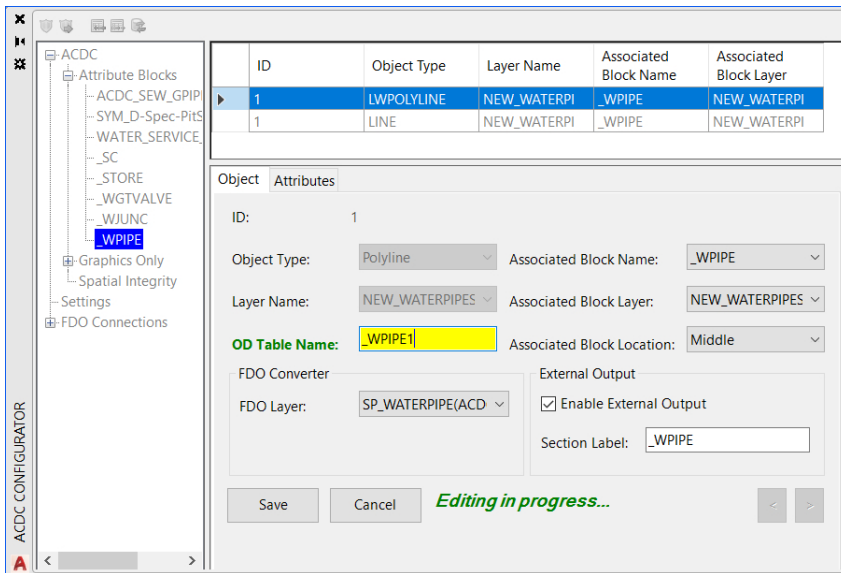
ACDC
Attribute Blocks
ACDC_SEW_GPIP
SYM_D-Spec-PitS
WATER_SERVICE_
_SC
_STORE
_WGTVALVE
_WJUNC
_WPIPE
Graphics Only
Spatial Integrity
Settings
FDO Connections

ACDC CONFIGURATOR

| | ID | Object Type | Layer Name | Associated Block Name | Associated Block Layer |
|---|---|---|---|---|---|
| | 1 | LWPOLYLINE | NEW_WATERPI | _WPIPE | NEW_WATERPI |
| | 1 | LINE | NEW_WATERPI | _WPIPE | NEW_WATERPI |

Object Attributes

ID: 1

Object Type: Polyline
Associated Block Name: _WPIPE

Layer Name: NEW_WATERPIPES
Associated Block Layer: NEW_WATERPIPES

OD Table Name: _WPIPE1
Associated Block Location: Middle

FDO Converter
FDO Layer: SP_WATERPIPE(ACD

External Output
Enable External Output
Section Label: _WPIPE

Save Cancel Editing in progress...